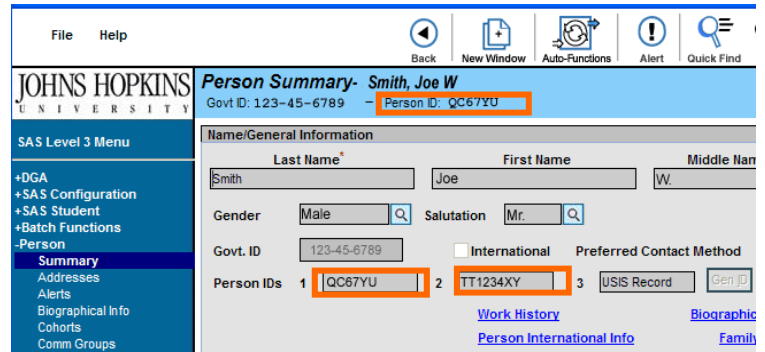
File Help

Back New Window Auto-Functions Alert Quick Find

JOHNS HOPKINS
U N I V E R S I T Y

Person Summary- Smith, Joe W
Govt ID: 123-45-6789 – Person ID: QC67YU

SAS Level 3 Menu

+DGA
+SAS Configuration
+SAS Student
+Batch Functions
-Person
Summary
Addresses
Alerts
Biographical Info
Cohorts
Comm Groups

Name/General Information

Last Name* First Name Middle Nam
Smith Joe W.

Gender Male Salutation Mr.

Govt. ID 123-45-6789 International Preferred Contact Method

Person IDs 1 QC67YU 2 TT1234XY 3 USIS Record Gen ID

Work History Biographic
Person International Info Family